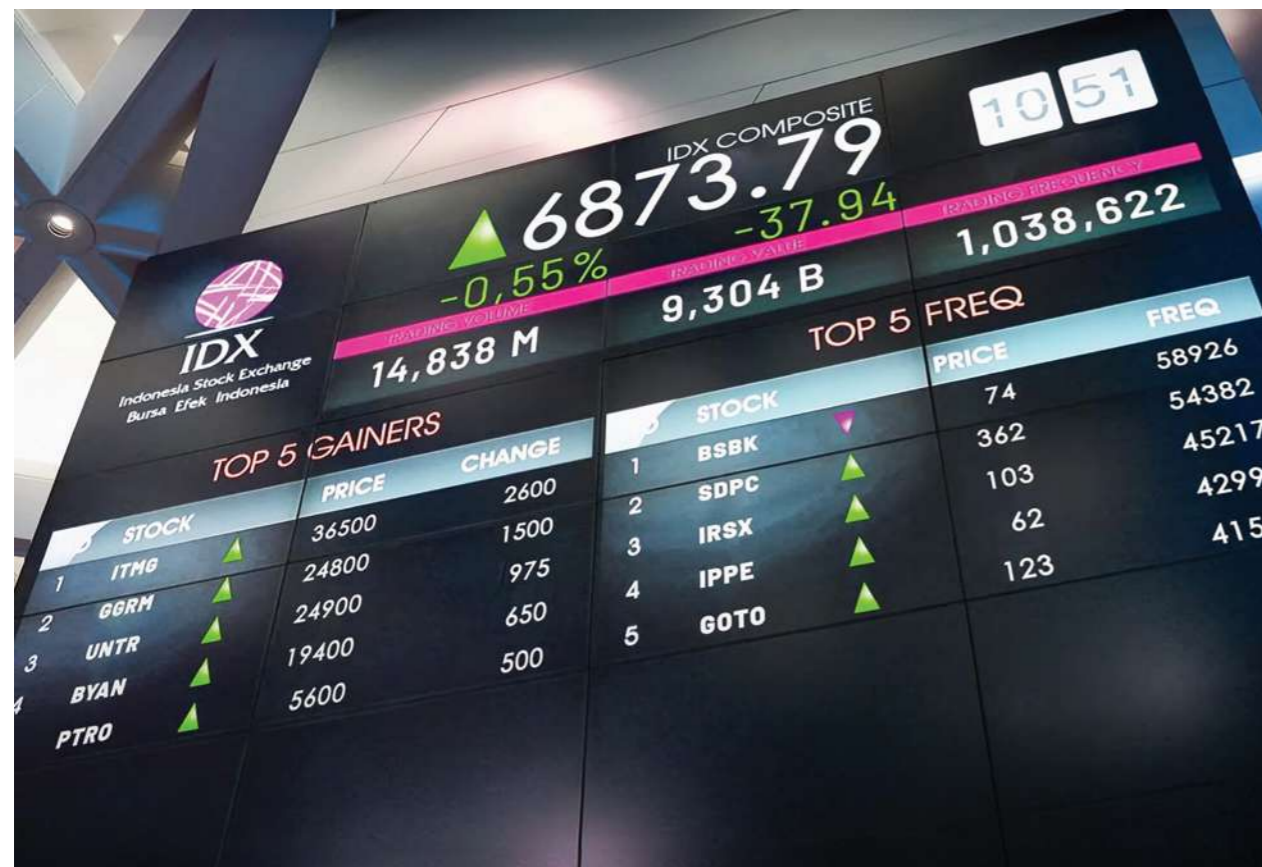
10 51

IDX COMPOSITE
6873.79
-37.94
-0,55%

TRADING VOLUME
14,838 M

TRADING VALUE
9,304 B

TRADING FREQUENCY
1,038,622

IDX
Indonesia Stock Exchange
Bursa Efek Indonesia

TOP 5 GAINERS

| | STOCK | PRICE | CHANGE |
|---|---|---|---|
| 1 | ITMG | 36500 | 2600 |
| 2 | GGRM | 24800 | 1500 |
| 3 | UNTR | 24900 | 975 |
| 4 | BYAN | 19400 | 650 |
| | PTRO | 5600 | 500 |

TOP 5 FREQ

| | STOCK | PRICE | FREQ |
|---|---|---|---|
| 1 | BSBK | 74 | 58926 |
| 2 | SDPC | 362 | 54382 |
| 3 | IRSX | 103 | 45217 |
| 4 | IPPE | 62 | 4299 |
| 5 | GOTO | 123 | 415 |